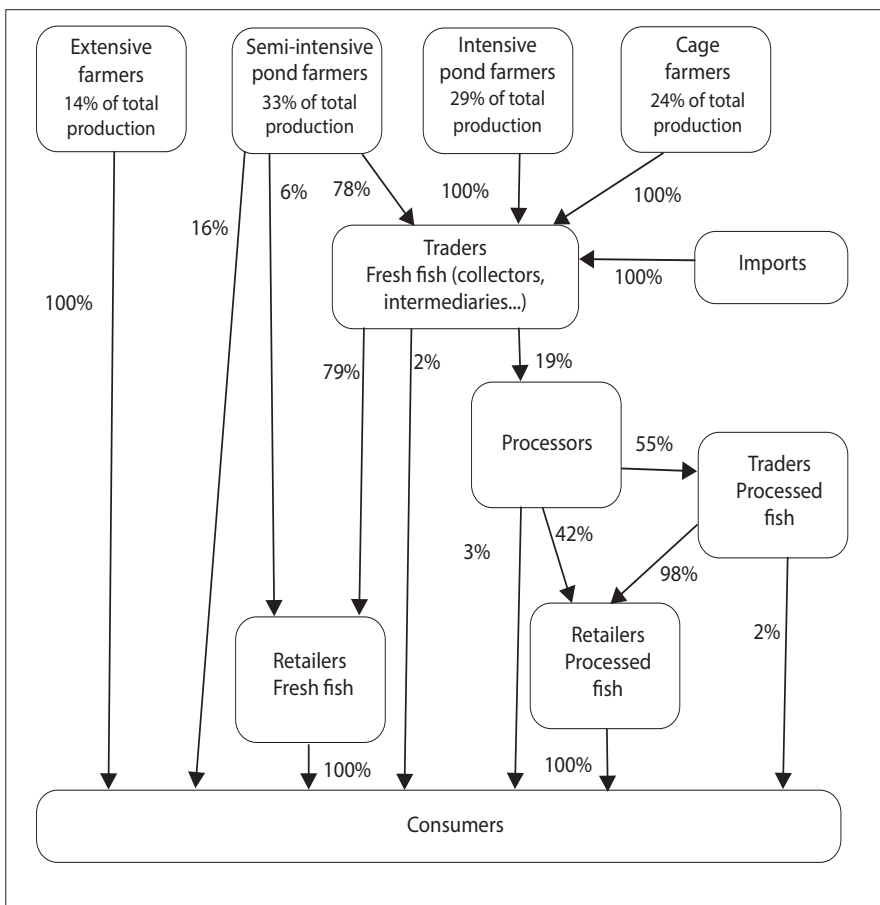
Extensive farmers 14% of total production

Semi-intensive pond farmers 33% of total production

Intensive pond farmers 29% of total production

Cage farmers 24% of total production

16%

6%

78%

100%

100%

100%

Traders Fresh fish (collectors, intermediaries...)

100%

Imports

79%

2%

19%

Processors

55%

Traders Processed fish

3%

42%

98%

2%

Retailers Fresh fish

Retailers Processed fish

100%

100%

Consumers